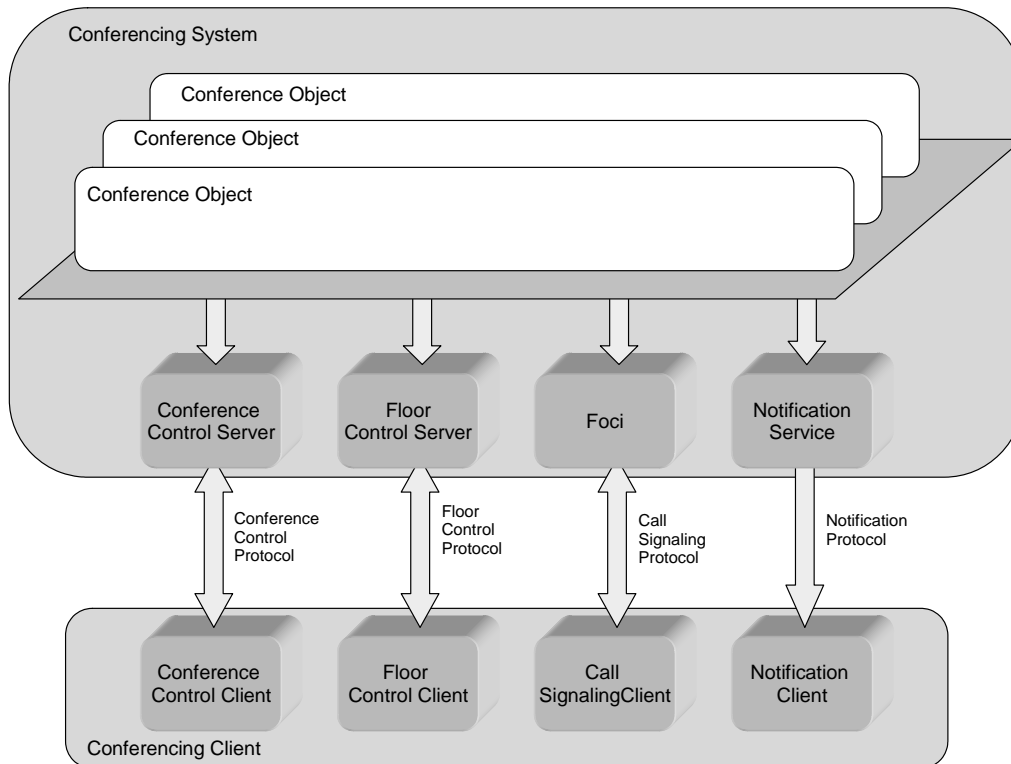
Conferencing System

Conference Object

Conference Object

Conference Object

Conference Control Server

Floor Control Server

Foci

Notification Service

Conference Control Protocol

Floor Control Protocol

Call Signaling Protocol

Notification Protocol

Conference Control Client

Floor Control Client

Call SignalingClient

Notification Client

Conferencing Client